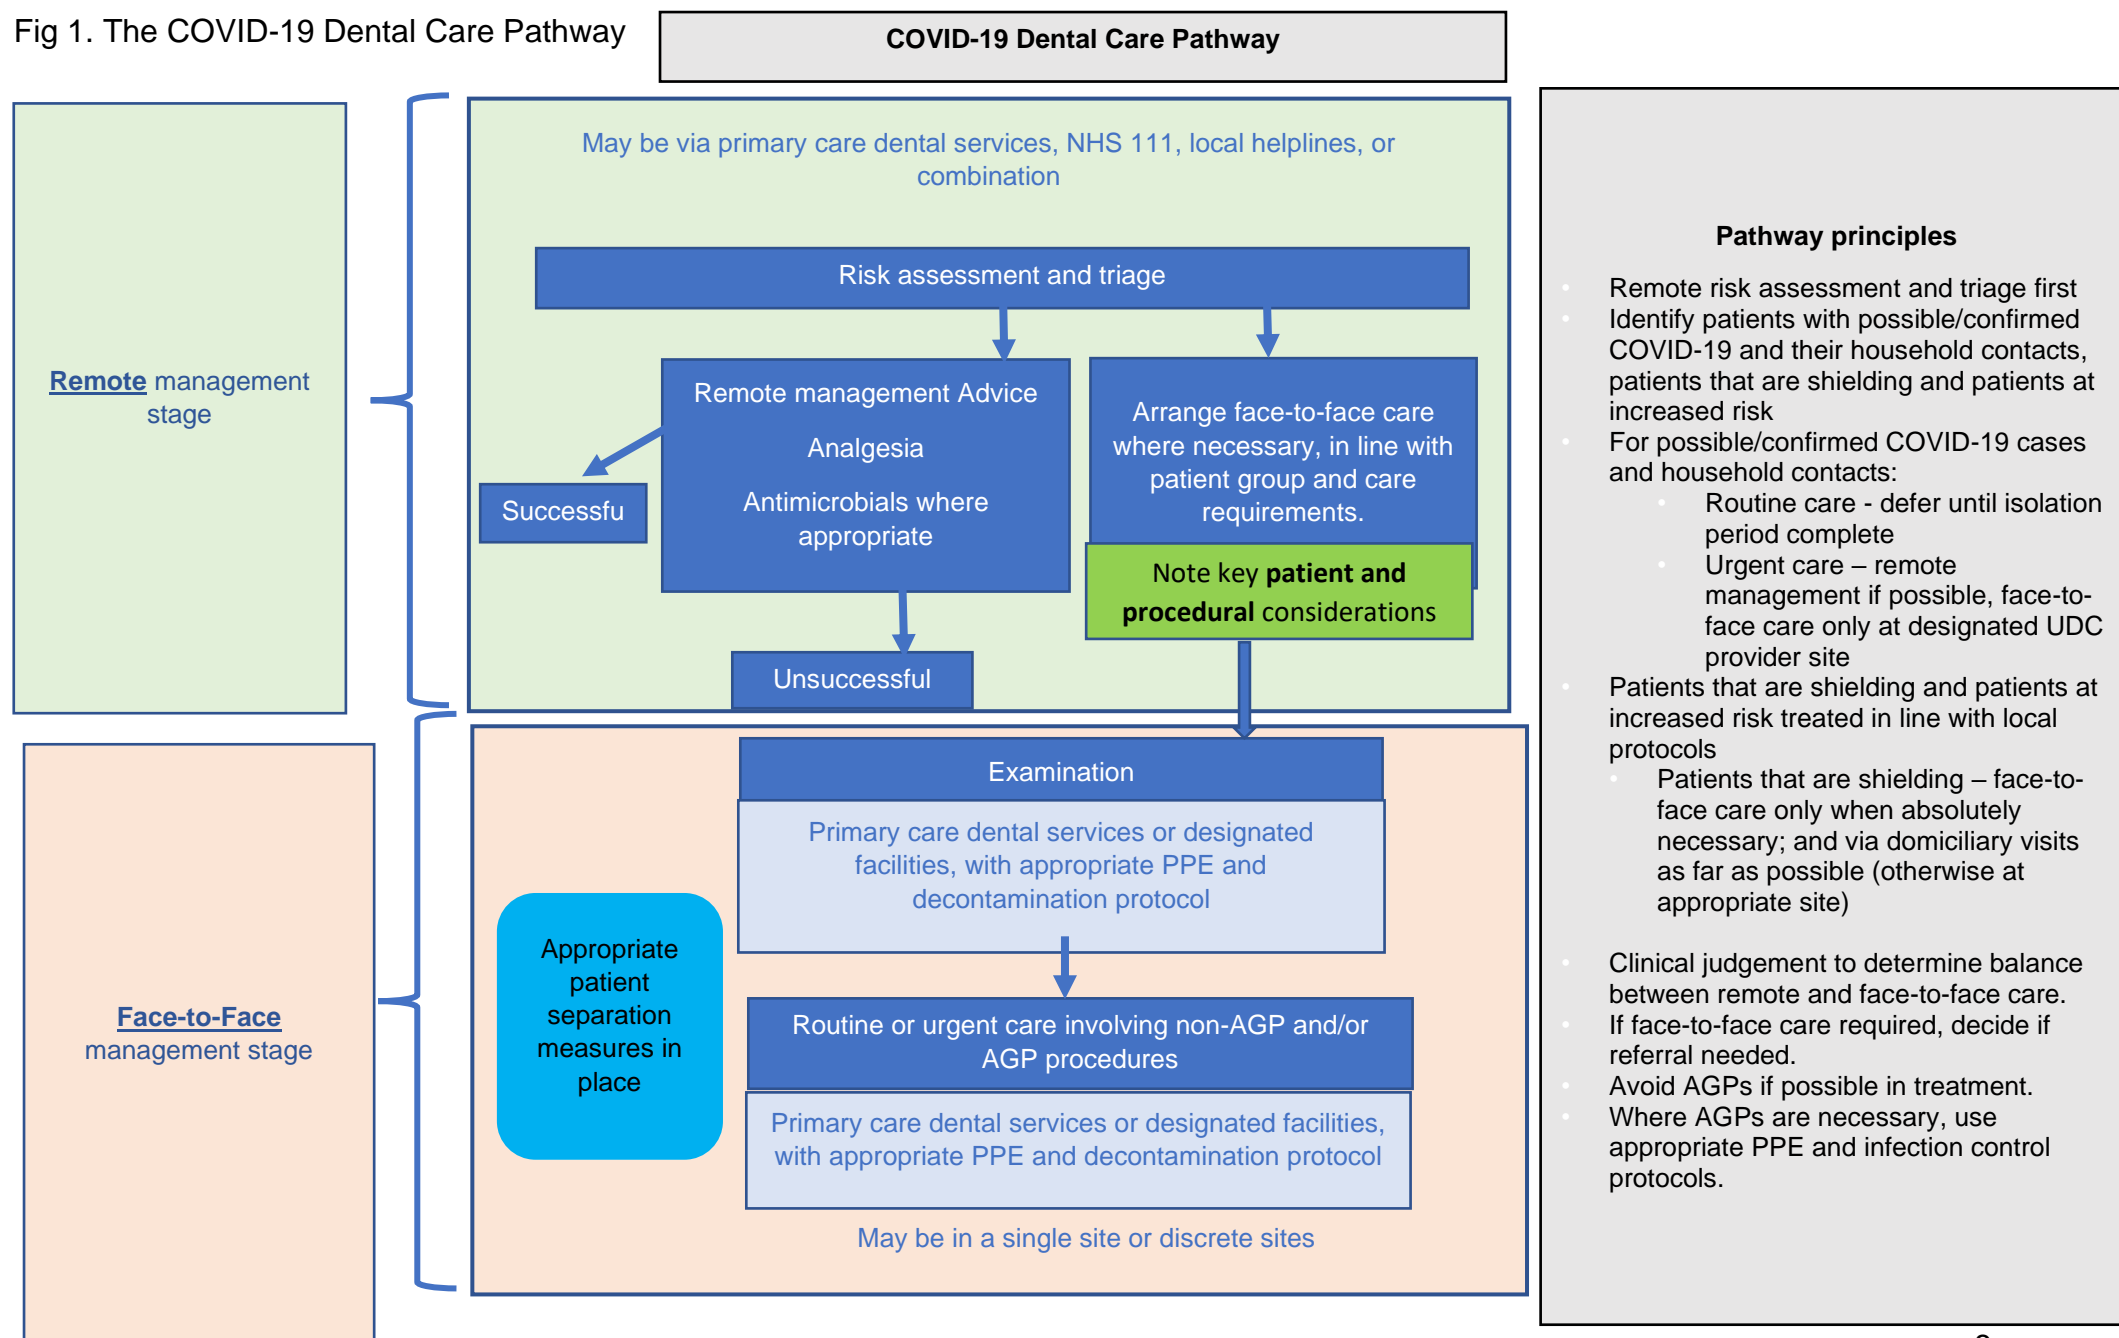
Fig 1. The COVID-19 Dental Care Pathway

COVID-19 Dental Care Pathway

Remote management stage

May be via primary care dental services, NHS 111, local helplines, or combination

Risk assessment and triage

Remote management Advice

Analgesia

Antimicrobials where appropriate

Successfu

Unsuccessful

Arrange face-to-face care where necessary, in line with patient group and care requirements.

Note key patient and procedural considerations

Face-to-Face management stage

Examination

Primary care dental services or designated facilities, with appropriate PPE and decontamination protocol

Appropriate patient separation measures in place

Routine or urgent care involving non-AGP and/or AGP procedures

Primary care dental services or designated facilities, with appropriate PPE and decontamination protocol

May be in a single site or discrete sites

Pathway principles

Remote risk assessment and triage first

Identify patients with possible/confirmed COVID-19 and their household contacts, patients that are shielding and patients at increased risk

For possible/confirmed COVID-19 cases and household contacts:

Routine care - defer until isolation period complete

Urgent care – remote management if possible, face-to-face care only at designated UDC provider site

Patients that are shielding and patients at increased risk treated in line with local protocols

Patients that are shielding – face-to-face care only when absolutely necessary; and via domiciliary visits as far as possible (otherwise at appropriate site)

Clinical judgement to determine balance between remote and face-to-face care.

If face-to-face care required, decide if referral needed.

Avoid AGPs if possible in treatment.

Where AGPs are necessary, use appropriate PPE and infection control protocols.